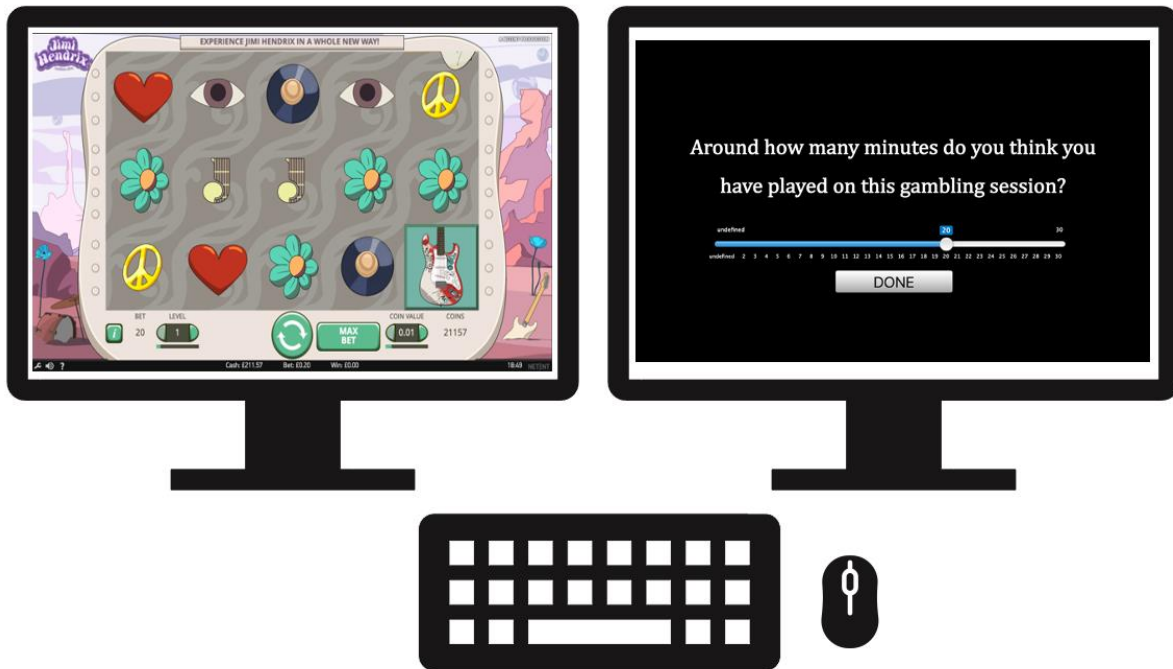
Jimi Hendrix

EXPERIENCE JIMI HENDRIX IN A WHOLE NEW WAY!

BET
20
LEVEL
1
MAX BET
COIN VALUE
0.01
COINS
21157

Cash: £211.57 Bet: £0.20 Win: £0.00
18:49 NETENT

Around how many minutes do you think you have played on this gambling session?

undefined
20
30
undefined 2 3 4 5 6 7 8 9 10 11 12 13 14 15 16 17 18 19 20 21 22 23 24 25 26 27 28 29 30

DONE